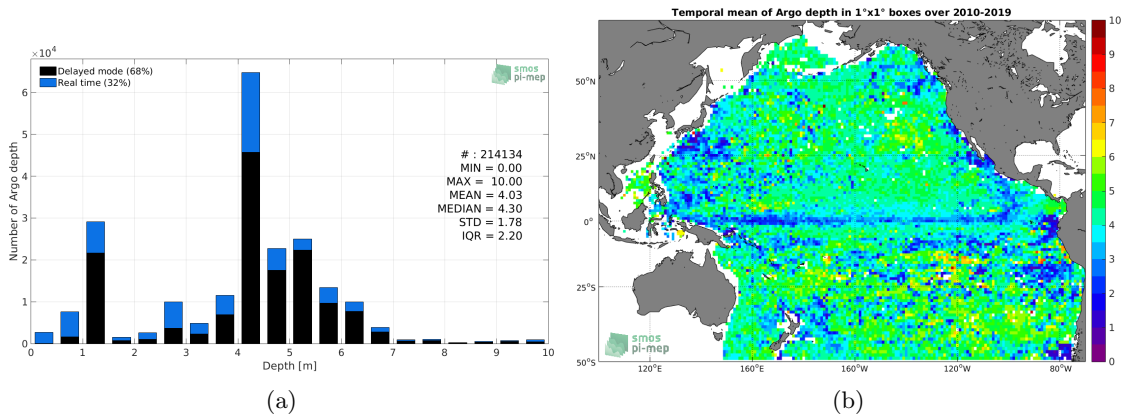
$\times10^4$
Delayed mode (68%)
Real time (32%)
smos pi-mep
6
5
4
3
2
1
0
Number of Argo depth
# : 214134
MIN = 0.00
MAX = 10.00
MEAN = 4.03
MEDIAN = 4.30
STD = 1.78
IQR = 2.20
0 1 2 3 4 5 6 7 8 9 10
Depth [m]
(a)

Temporal mean of Argo depth in 1°x1° boxes over 2010-2019
50°N
25°N
0°
25°S
50°S
120°E 160°E 160°W 120°W 80°W
smos pi-mep
10
9
8
7
6
5
4
3
2
1
0
(b)